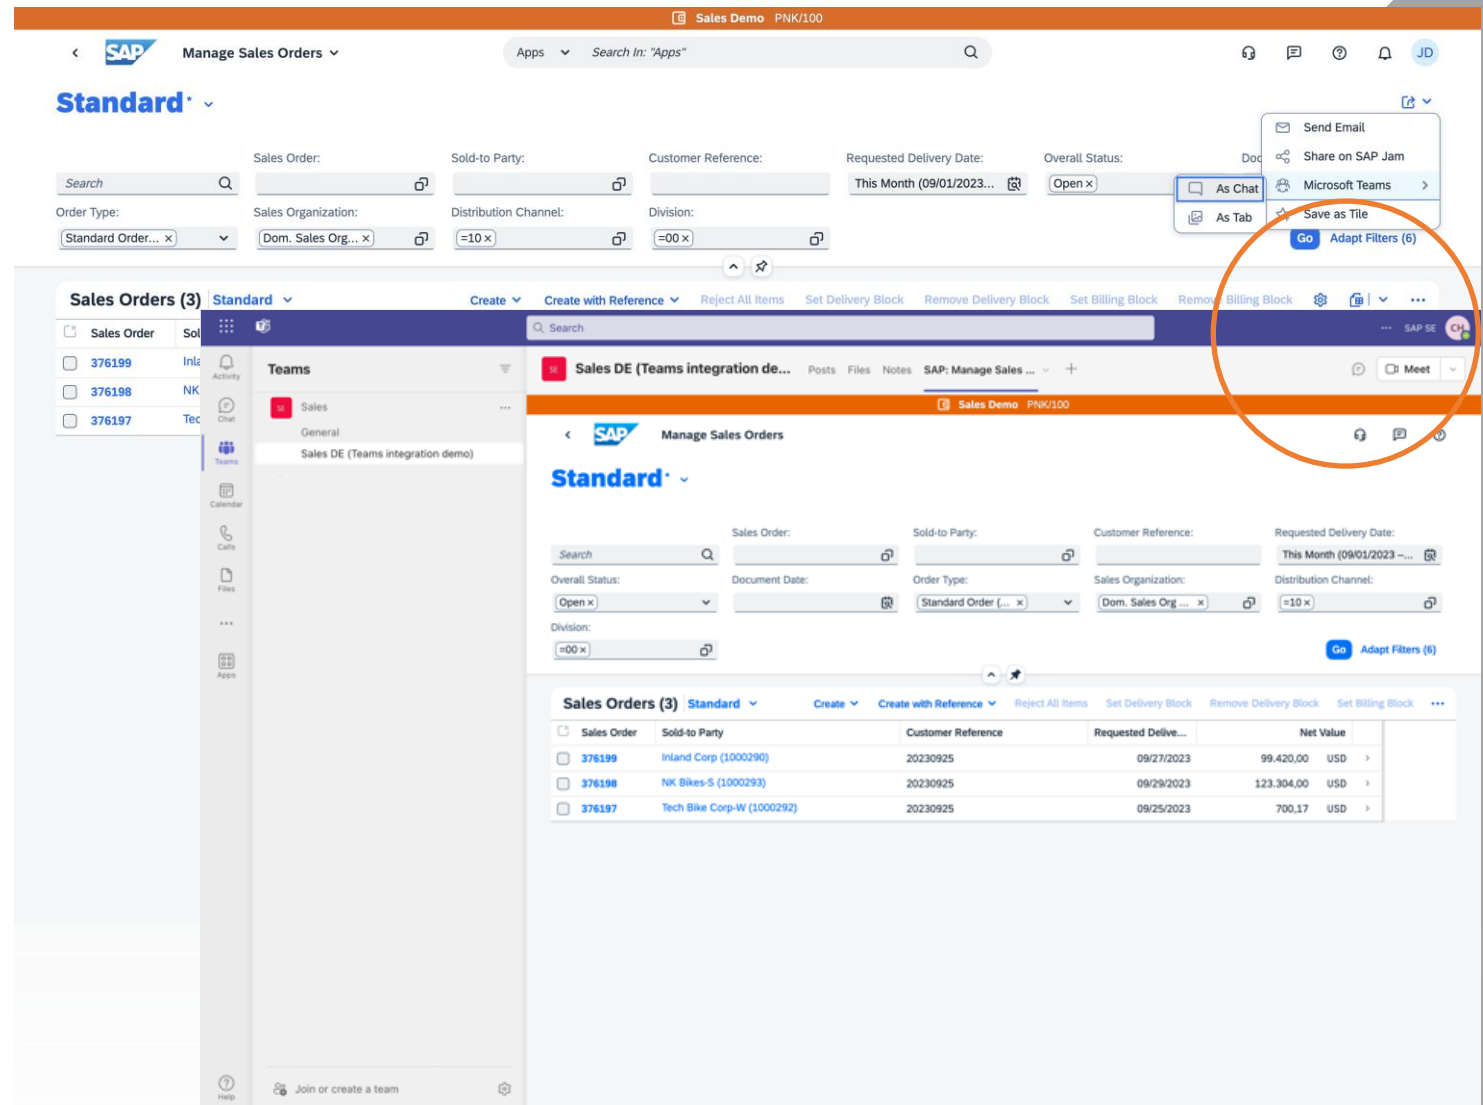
Sales Demo PNK/100

SAP Manage Sales Orders

Apps Search In: "Apps"

JD

Standard*

Send Email
Share on SAP Jam
Microsoft Teams
Save as Tile

As Chat
As Tab

Search | Sales Order: | Sold-to Party: | Customer Reference: | Requested Delivery Date: This Month (09/01/2023... | Overall Status: Open | Doc

Order Type: Standard Order... | Sales Organization: Dom. Sales Org... | Distribution Channel: =10 | Division: =00 | Go | Adapt Filters (6)

Sales Orders (3) Standard Create Create with Reference Reject All Items Set Delivery Block Remove Delivery Block Set Billing Block Remove Billing Block

Sales Order | Sol
376199 Inla
376198 NK
376197 Tec

Search

SAP SE CH

Activity
Chat
Teams
Calendar
Calls
Files
Apps
Help

Teams
Sales
General
Sales DE (Teams integration demo)

Join or create a team

Sales DE (Teams integration de... Posts Files Notes SAP: Manage Sales ... +

Meet

Sales Demo PNK/100

SAP Manage Sales Orders

Standard*

Search | Sales Order: | Sold-to Party: | Customer Reference: | Requested Delivery Date: This Month (09/01/2023 –...

Overall Status: Open | Document Date: | Order Type: Standard Order (... | Sales Organization: Dom. Sales Org ... | Distribution Channel: =10

Division: =00

Go Adapt Filters (6)

Sales Orders (3) Standard Create Create with Reference Reject All Items Set Delivery Block Remove Delivery Block Set Billing Block

| Sales Order | Sold-to Party | Customer Reference | Requested Delive... | Net Value |
|---|---|---|---|---|
| 376199 | Inland Corp (1000290) | 20230925 | 09/27/2023 | 99.420,00 USD |
| 376198 | NK Bikes-S (1000293) | 20230925 | 09/29/2023 | 123.304,00 USD |
| 376197 | Tech Bike Corp-W (1000292) | 20230925 | 09/25/2023 | 700,17 USD |